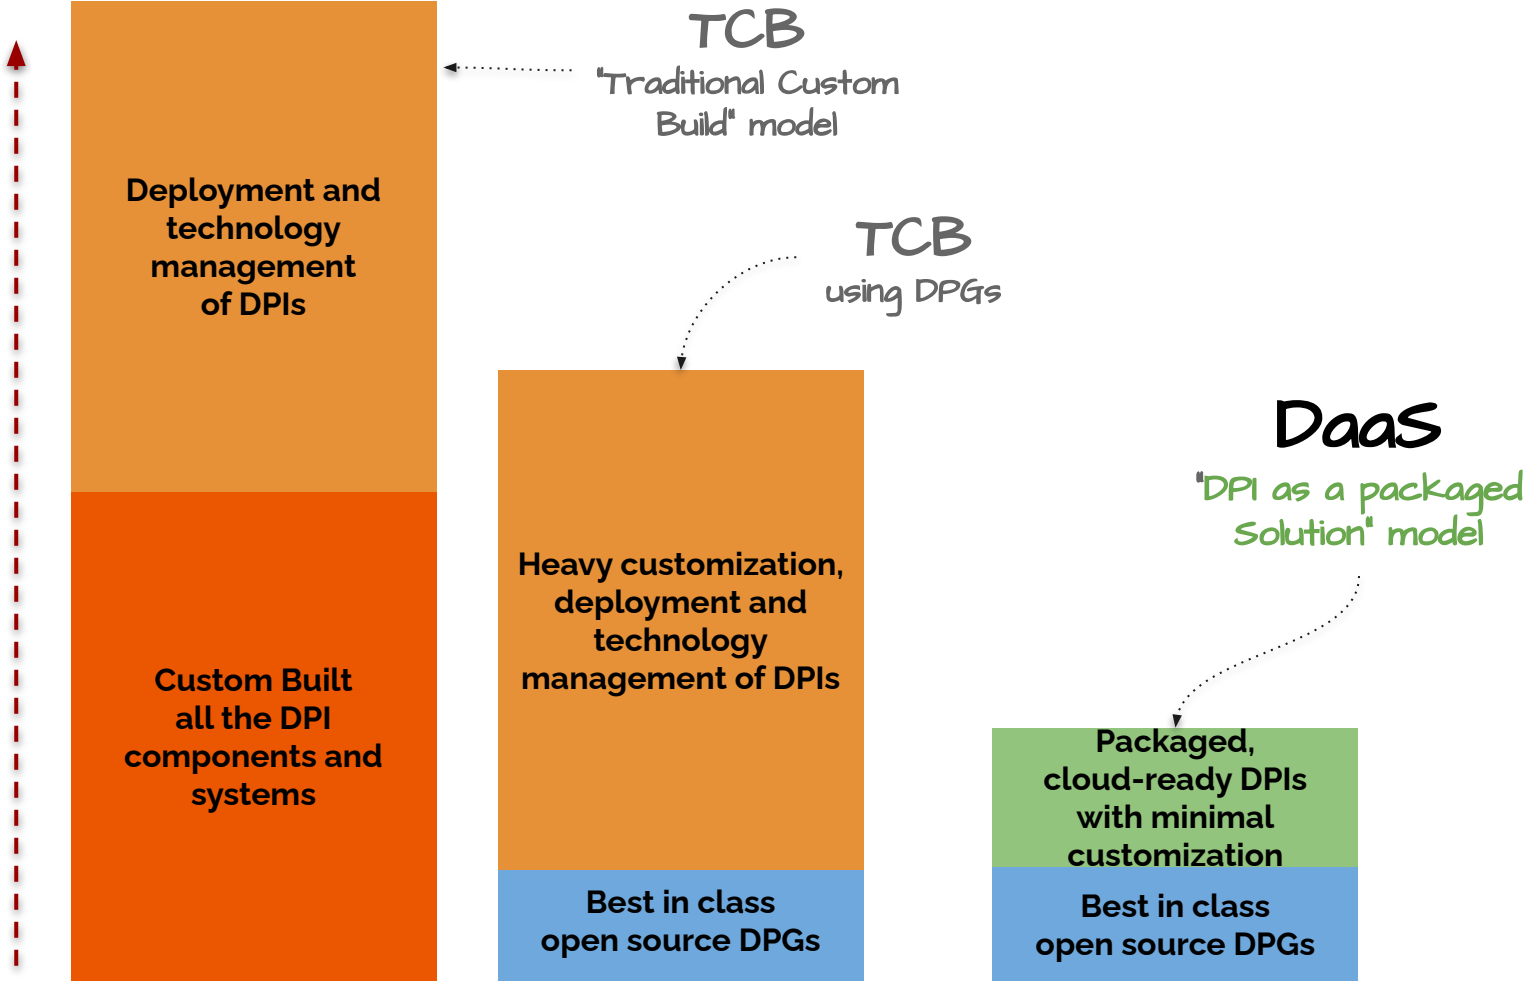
TCB
"Traditional Custom Build" model

Deployment and technology management of DPIs

Custom Built all the DPI components and systems

TCB
using DPGs

Heavy customization, deployment and technology management of DPIs

Best in class open source DPGs

DaaS
"DPI as a packaged Solution" model

Packaged, cloud-ready DPIs with minimal customization

Best in class open source DPGs